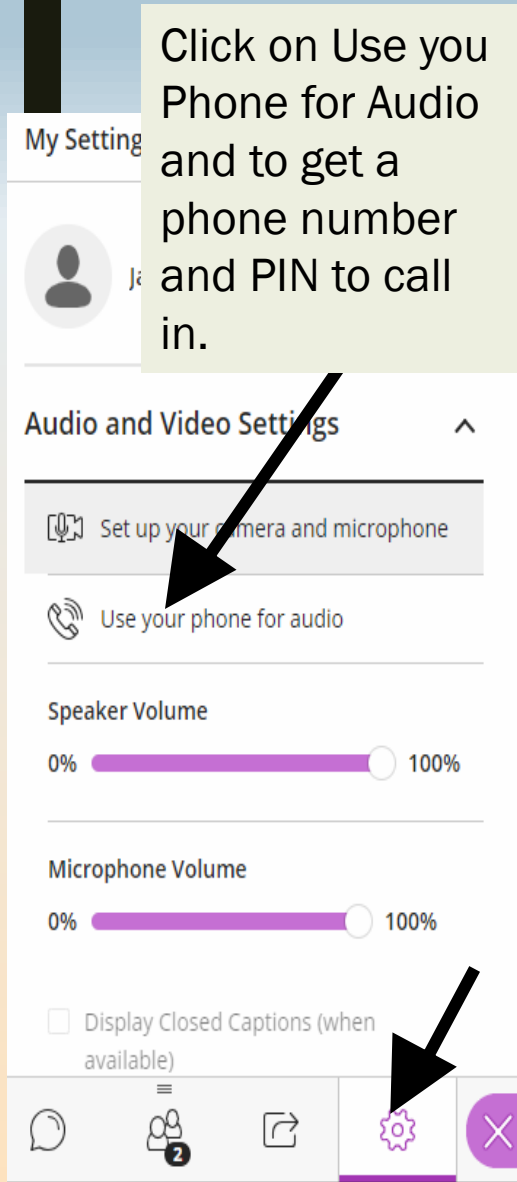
My Setting

Click on Use you Phone for Audio and to get a phone number and PIN to call in.

Ja

Audio and Video Settings

Set up your camera and microphone

Use your phone for audio

Speaker Volume

0%

100%

Microphone Volume

0%

100%

Display Closed Captions (when available)

2